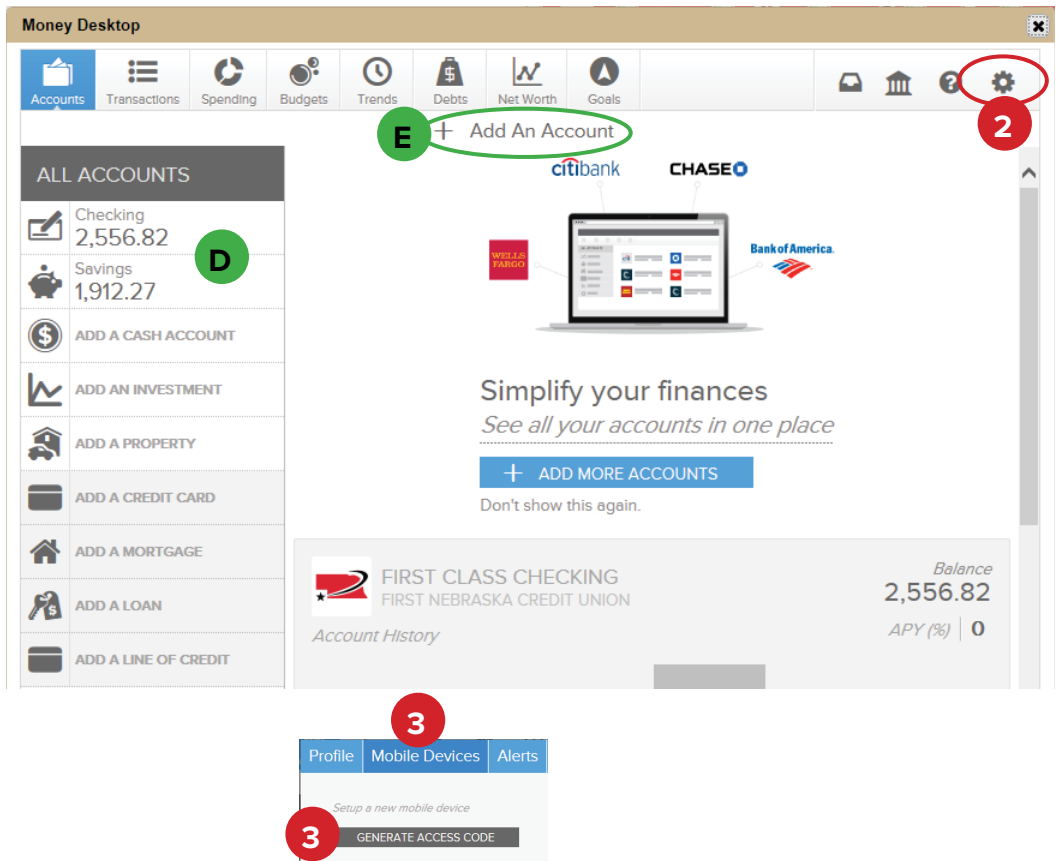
Money Desktop

Accounts Transactions Spending Budgets Trends Debts Net Worth Goals

2

E + Add An Account

ALL ACCOUNTS

Checking
2,556.82

D

Savings
1,912.27

ADD A CASH ACCOUNT

ADD AN INVESTMENT

ADD A PROPERTY

ADD A CREDIT CARD

ADD A MORTGAGE

ADD A LOAN

ADD A LINE OF CREDIT

citibank CHASE

WELLS FARGO Bank of America

Simplify your finances
See all your accounts in one place

+ ADD MORE ACCOUNTS

Don't show this again.

FIRST CLASS CHECKING
FIRST NEBRASKA CREDIT UNION
Account History

Balance
2,556.82
APY (%) | 0

3

Profile Mobile Devices Alerts

Setup a new mobile device

3 GENERATE ACCESS CODE